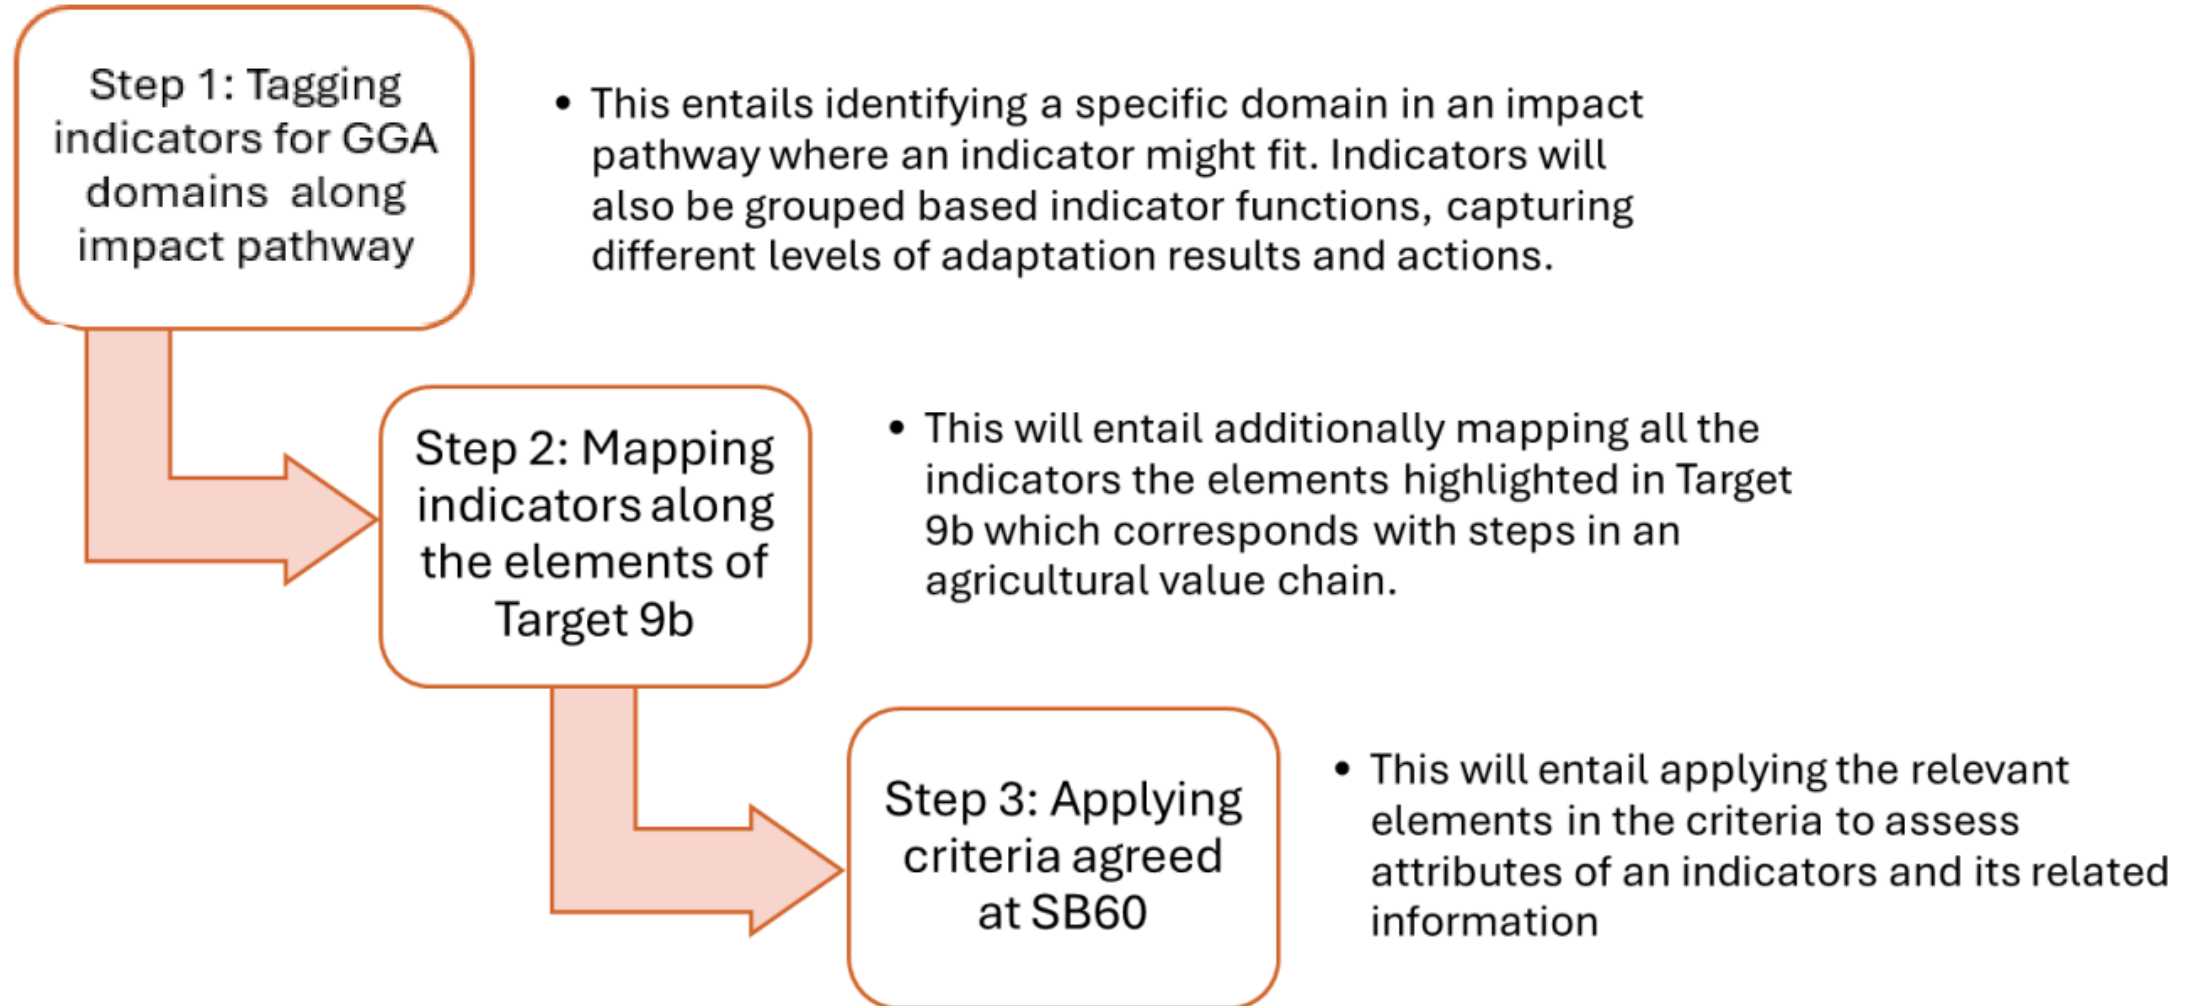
Step 1: Tagging indicators for GGA domains along impact pathway

• This entails identifying a specific domain in an impact pathway where an indicator might fit. Indicators will also be grouped based indicator functions, capturing different levels of adaptation results and actions.

Step 2: Mapping indicators along the elements of Target 9b

• This will entail additionally mapping all the indicators the elements highlighted in Target 9b which corresponds with steps in an agricultural value chain.

Step 3: Applying criteria agreed at SB60

• This will entail applying the relevant elements in the criteria to assess attributes of an indicators and its related information